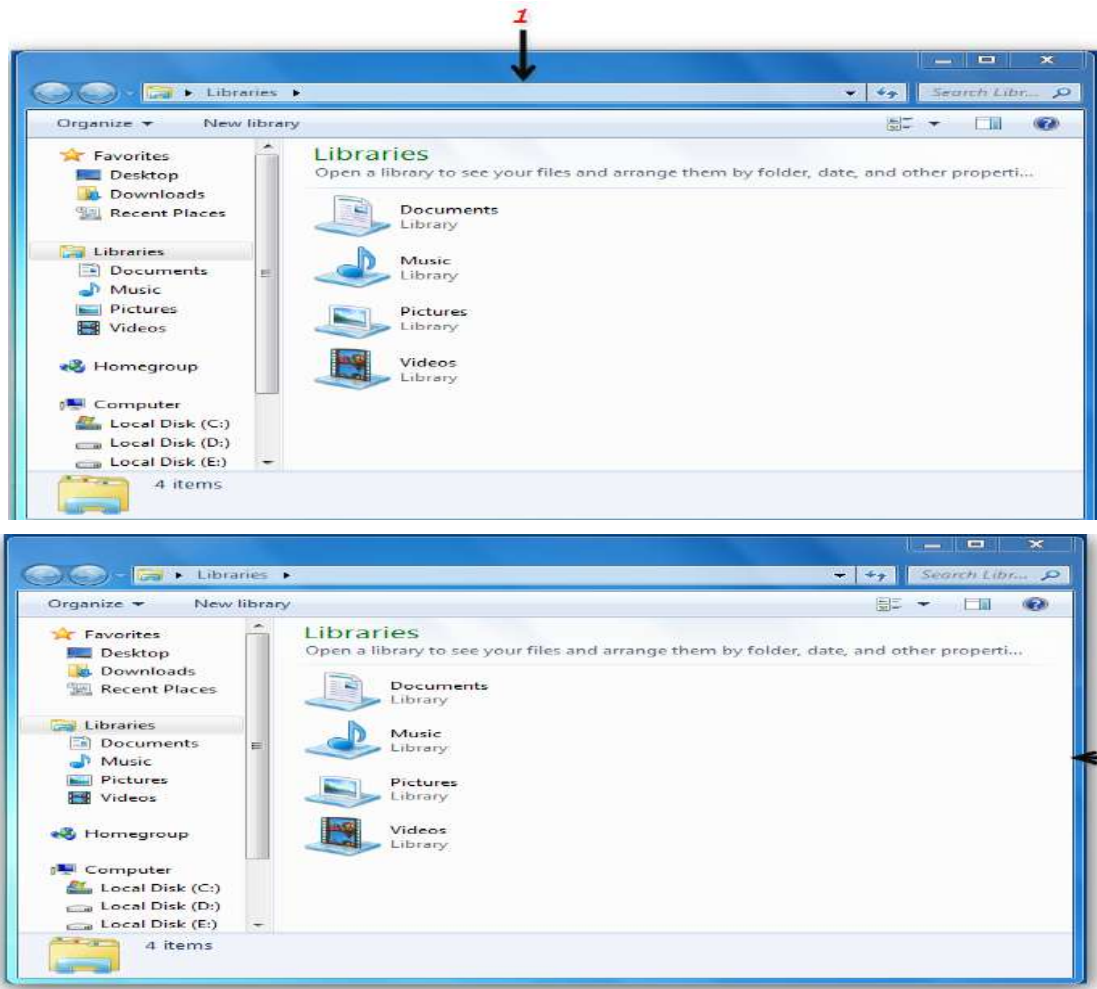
1

Libraries ▸

Search Libr...

Organize ▾ New library

Favorites
Desktop
Downloads
Recent Places

Libraries
Documents
Music
Pictures
Videos

Homegroup

Computer
Local Disk (C:)
Local Disk (D:)
Local Disk (E:)

Libraries
Open a library to see your files and arrange them by folder, date, and other properti...

Documents
Library

Music
Library

Pictures
Library

Videos
Library

4 items

Libraries ▸

Search Libr...

Organize ▾ New library

Favorites
Desktop
Downloads
Recent Places

Libraries
Documents
Music
Pictures
Videos

Homegroup

Computer
Local Disk (C:)
Local Disk (D:)
Local Disk (E:)

Libraries
Open a library to see your files and arrange them by folder, date, and other properti...

Documents
Library

Music
Library

Pictures
Library

Videos
Library

4 items